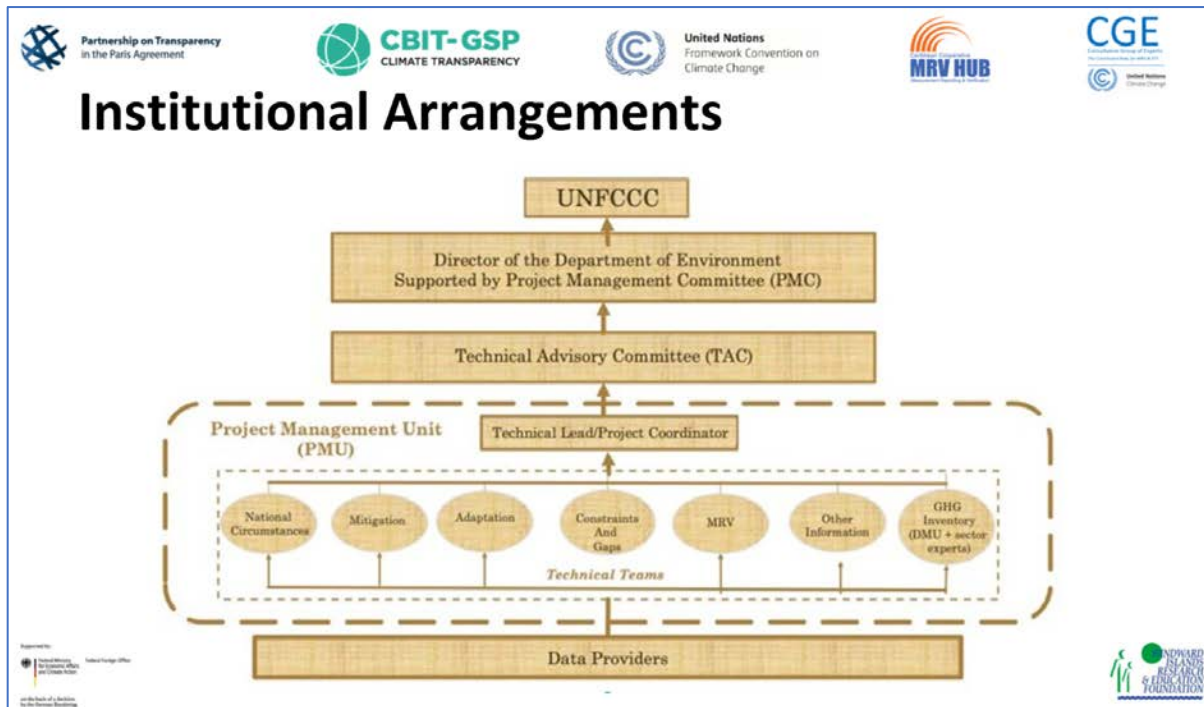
Partnership on Transparency in the Paris Agreement

CBIT-GSP
CLIMATE TRANSPARENCY

United Nations
Framework Convention on Climate Change

MRV HUB

CGE

United Nations
Climate Change

Institutional Arrangements

UNFCCC

Director of the Department of Environment
Supported by Project Management Committee (PMC)

Technical Advisory Committee (TAC)

Project Management Unit (PMU)

Technical Lead/Project Coordinator

National Circumstances

Mitigation

Adaptation

Constraints And Gaps

MRV

Other Information

GHG Inventory (DMU + sector experts)

Technical Teams

Data Providers

Supported by:

Federal Ministry for Economic Affairs and Climate Action

Federal Foreign Office

on the basis of a decision by the German Bundestag

WINDWARD ISLANDS RESEARCH & EDUCATION FOUNDATION